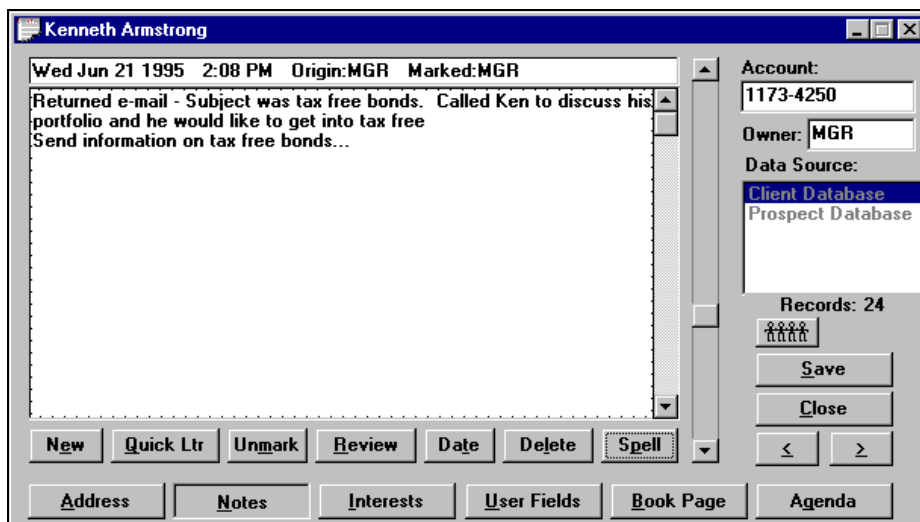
Kenneth Armstrong

Wed Jun 21 1995 2:08 PM Origin:MGR Marked:MGR

Returned e-mail - Subject was tax free bonds. Called Ken to discuss his portfolio and he would like to get into tax free
Send information on tax free bonds...

Account:
1173-4250
Owner: MGR
Data Source:
Client Database
Prospect Database
Records: 24

Save
Close
<
>

New
Quick Ltr
Unmark
Review
Date
Delete
Spell

Address
Notes
Interests
User Fields
Book Page
Agenda